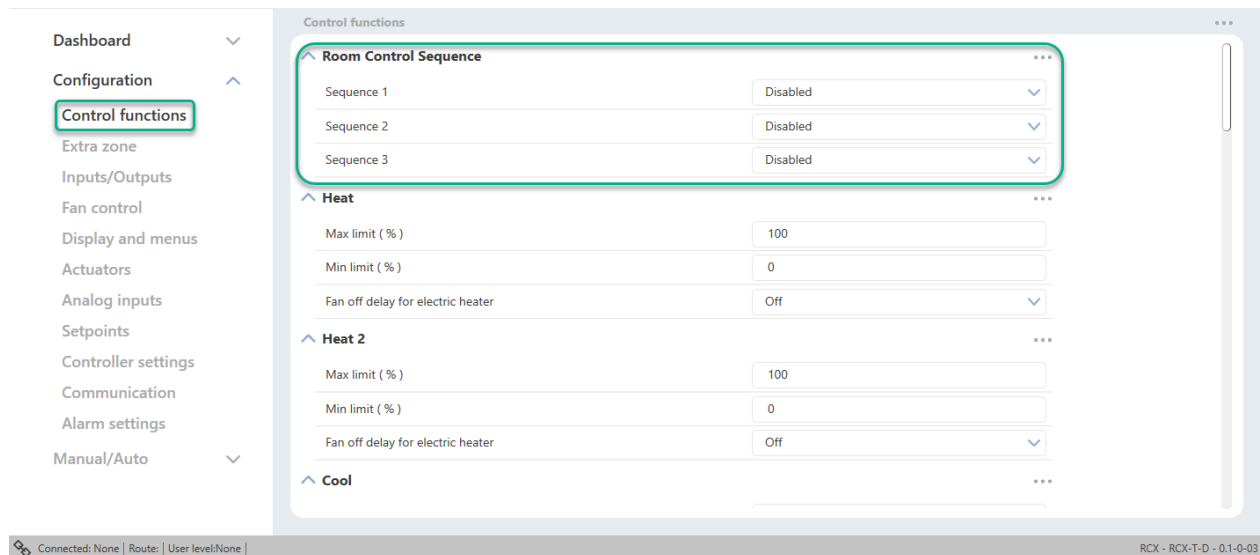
Dashboard

Configuration

Control functions

Extra zone

Inputs/Outputs

Fan control

Display and menus

Actuators

Analog inputs

Setpoints

Controller settings

Communication

Alarm settings

Manual/Auto

Control functions

Room Control Sequence

| | |
|---|---|
| Sequence 1 | Disabled |
| Sequence 2 | Disabled |
| Sequence 3 | Disabled |

Heat

| | |
|---|---|
| Max limit ( % ) | 100 |
| Min limit ( % ) | 0 |
| Fan off delay for electric heater | Off |

Heat 2

| | |
|---|---|
| Max limit ( % ) | 100 |
| Min limit ( % ) | 0 |
| Fan off delay for electric heater | Off |

Cool

Connected: None | Route: | User level:None |

RCX - RCX-T-D - 0.1-0-03